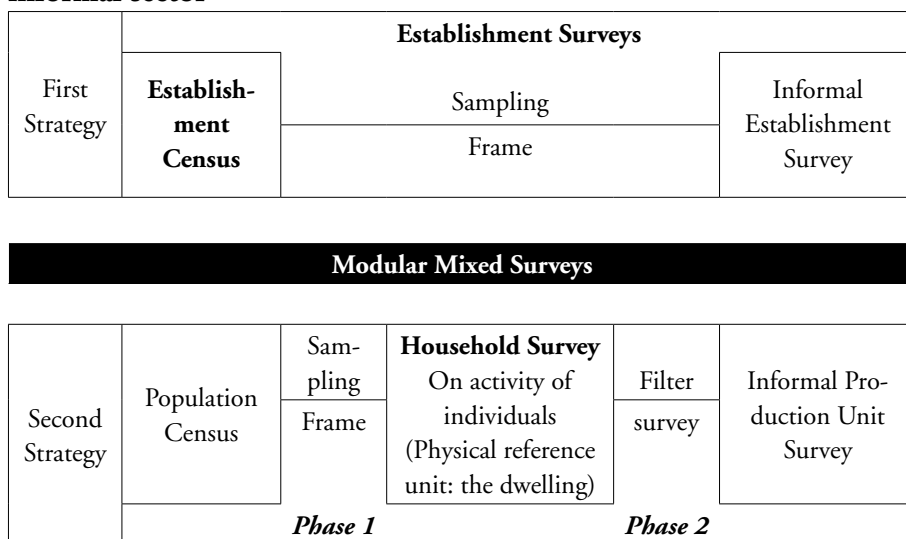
informal sector

| | Establishment Surveys | | |
|---|---|---|---|
| First Strategy | Establishment Census | Sampling Frame | Informal Establishment Survey |

Modular Mixed Surveys

| | | | | | |
|---|---|---|---|---|---|
| Second Strategy | Population Census | Sampling Frame | Household Survey On activity of individuals (Physical reference unit: the dwelling) | Filter survey | Informal Production Unit Survey |
| | Phase 1 | | | Phase 2 | |